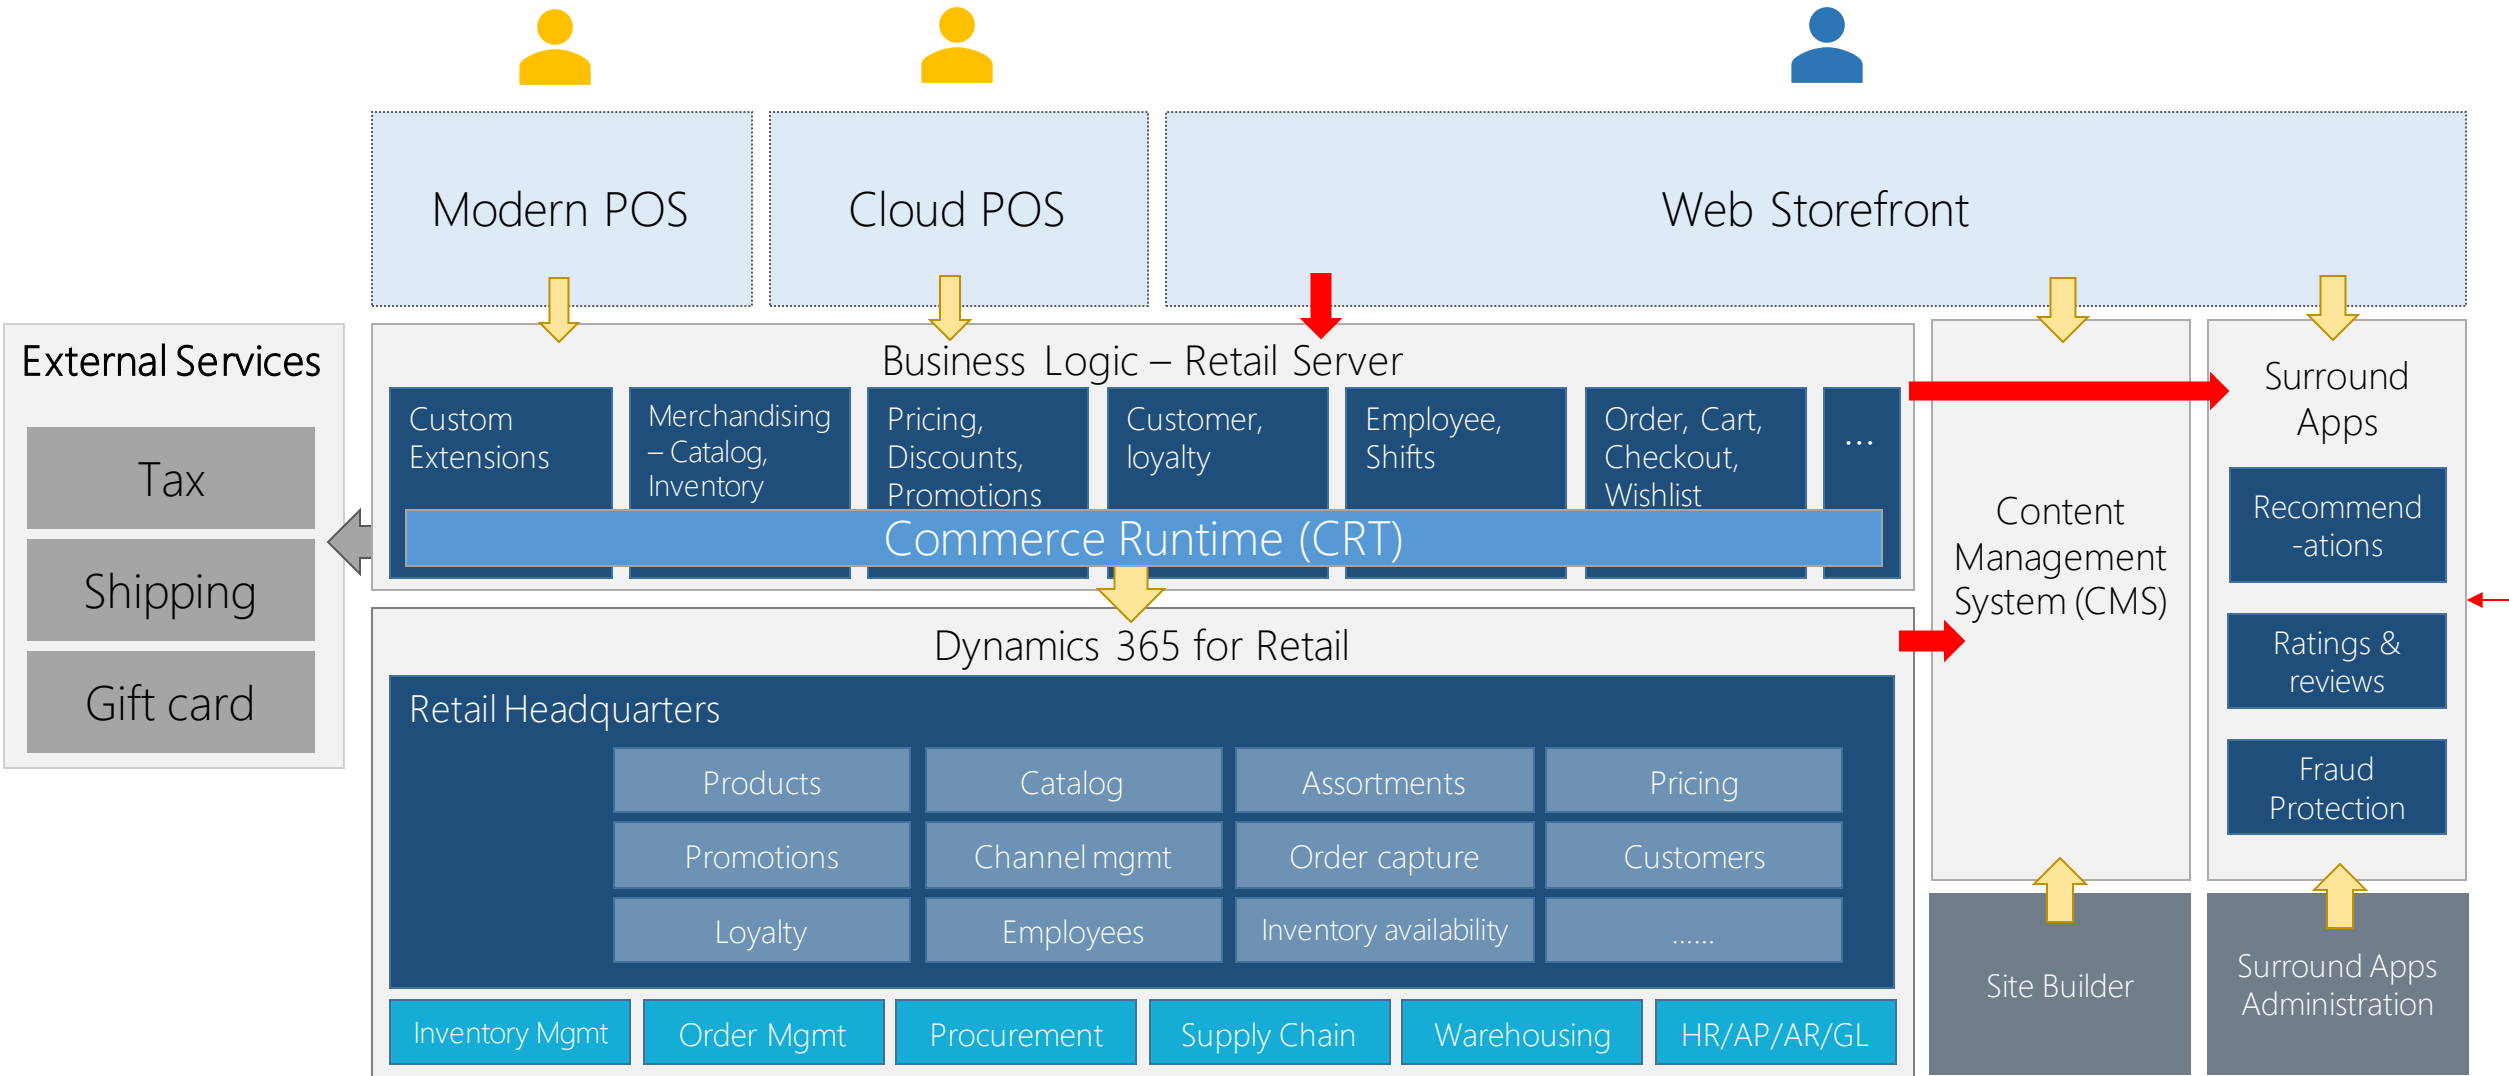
Modern POS

Cloud POS

Web Storefront

External Services

Tax

Shipping

Gift card

Business Logic – Retail Server

Custom Extensions

Merchandising – Catalog, Inventory

Pricing, Discounts, Promotions

Customer, loyalty

Employee, Shifts

Order, Cart, Checkout, Wishlist

...

Commerce Runtime (CRT)

Content Management System (CMS)

Surround Apps

Recommend-ations

Ratings & reviews

Fraud Protection

Dynamics 365 for Retail

Retail Headquarters

| Products | Catalog | Assortments | Pricing |
|---|---|---|---|
| Promotions | Channel mgmt | Order capture | Customers |
| Loyalty | Employees | Inventory availability | ...... |

Inventory Mgmt

Order Mgmt

Procurement

Supply Chain

Warehousing

HR/AP/AR/GL

Site Builder

Surround Apps Administration